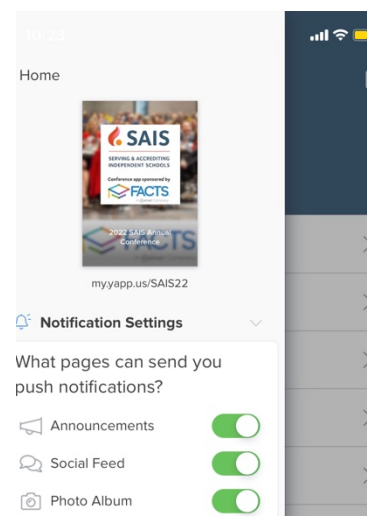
10:23

Home

SAIS
SERVING & ACCREDITING INDEPENDENT SCHOOLS
Conference app sponsored by
FACTS
2022 SAIS Annual Conference

my.yapp.us/SAIS22

Notification Settings

What pages can send you push notifications?

Announcements

Social Feed

Photo Album